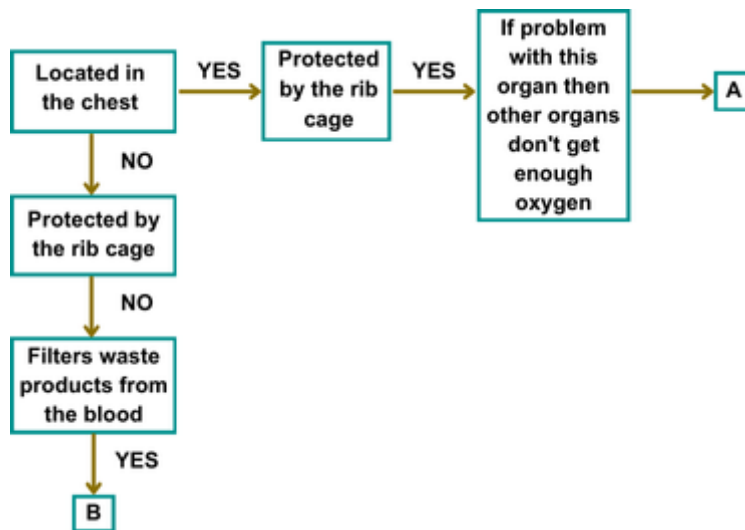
Located in the chest

YES

Protected by the rib cage

YES

If problem with this organ then other organs don't get enough oxygen

A

NO

Protected by the rib cage

NO

Filters waste products from the blood

YES

B